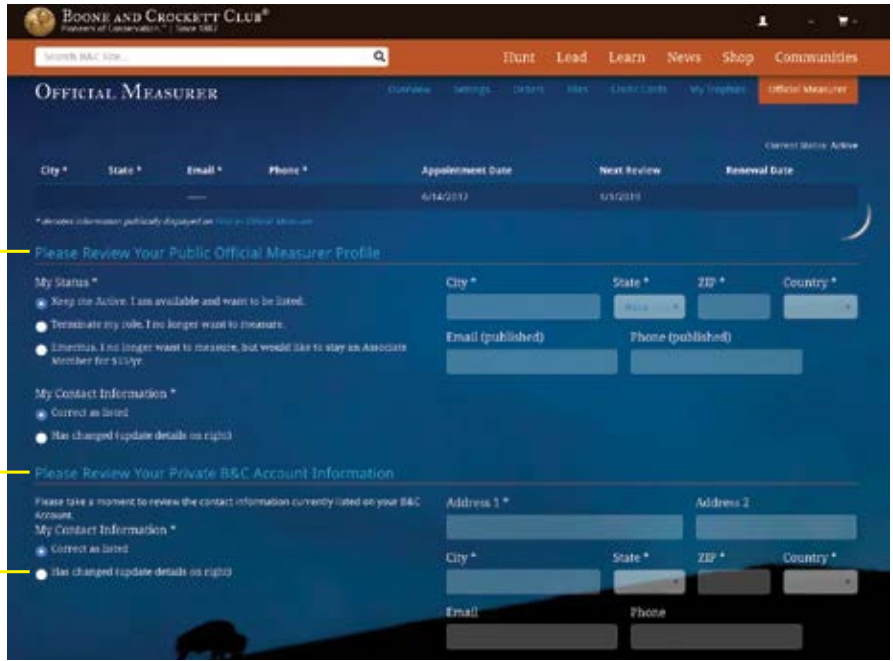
Boone and Crockett Club®
Pioneers of Conservation.™ | Since 1887

Search B&C Site...

Hunt Lead Learn News Shop Communities

Official Measurer

Overview Settings Orders Files Credit Cards My Trophies Official Measurer

Current Status: Active

| City * | State * | Email * | Phone * | Appointment Date | Next Review | Renewal Date |
|---|---|---|---|---|---|---|
| | | — | | 6/14/2017 | 6/1/2019 | |

* denotes information publically displayed on Find an Official Measurer

Please Review Your Public Official Measurer Profile

My Status *

Keep me Active. I am available and want to be listed.

Terminate my role. I no longer want to measure.

Emeritus. I no longer want to measure, but would like to stay an Associate Member for $15/yr.

My Contact Information *

Correct as listed

Has changed (update details on right)

City * State * ZIP * Country *

Email (published) Phone (published)

Please Review Your Private B&C Account Information

Please take a moment to review the contact information currently listed on your B&C Account.

My Contact Information *

Correct as listed

Has changed (update details on right)

Address 1 * Address 2

City * State * ZIP * Country *

Email Phone